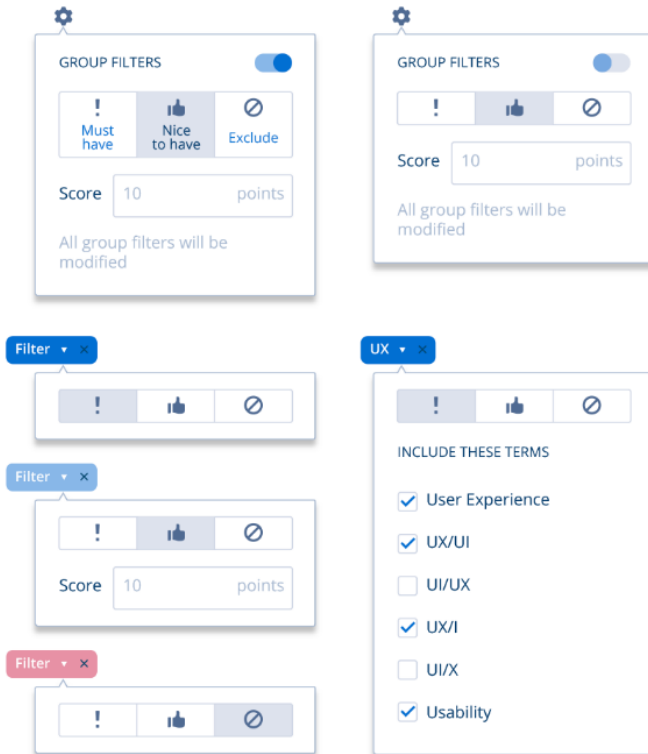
GROUP FILTERS

!
Must have

Nice to have

Exclude

Score 10 points

All group filters will be modified

GROUP FILTERS

!

Score 10 points

All group filters will be modified

Filter ▾ ×

!

Filter ▾ ×

!

Score 10 points

Filter ▾ ×

!

UX ▾ ×

!

INCLUDE THESE TERMS

User Experience

UX/UI

UI/UX

UX/I

UI/X

Usability